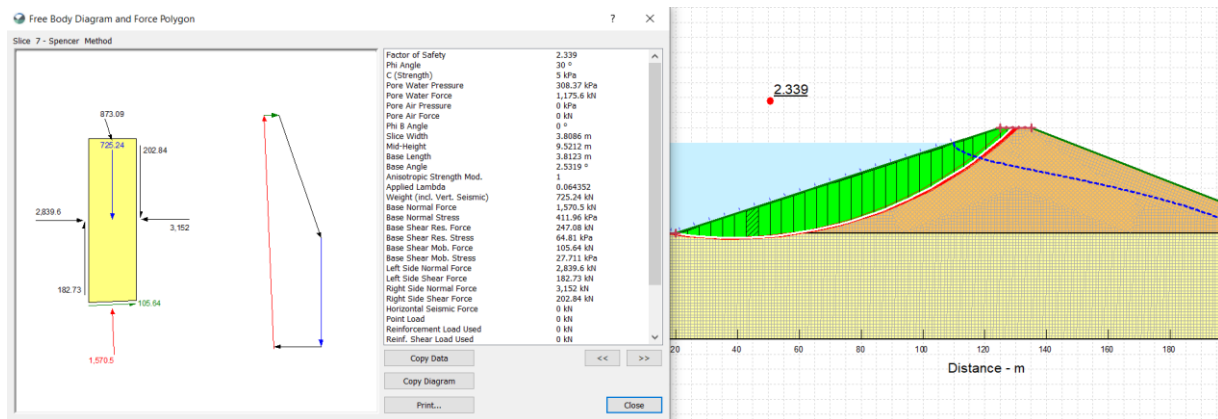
Free Body Diagram and Force Polygon

?

Slice 7 - Spencer Method

873.09

725.24

202.84

2,839.6

3,152

182.73

105.64

1,570.5

| | |
|---|---|
| Factor of Safety | 2.339 |
| Phi Angle | 30 ° |
| C (Strength) | 5 kPa |
| Pore Water Pressure | 308.37 kPa |
| Pore Water Force | 1,175.6 kN |
| Pore Air Pressure | 0 kPa |
| Pore Air Force | 0 kN |
| Phi B Angle | 0 ° |
| Slice Width | 3.8086 m |
| Mid-Height | 9.5212 m |
| Base Length | 3.8123 m |
| Base Angle | 2.5319 ° |
| Anisotropic Strength Mod. | 1 |
| Applied Lambda | 0.064352 |
| Weight (incl. Vert. Seismic) | 725.24 kN |
| Base Normal Force | 1,570.5 kN |
| Base Normal Stress | 411.96 kPa |
| Base Shear Res. Force | 247.08 kN |
| Base Shear Res. Stress | 64.81 kPa |
| Base Shear Mob. Force | 105.64 kN |
| Base Shear Mob. Stress | 27.711 kPa |
| Left Side Normal Force | 2,839.6 kN |
| Left Side Shear Force | 182.73 kN |
| Right Side Normal Force | 3,152 kN |
| Right Side Shear Force | 202.84 kN |
| Horizontal Seismic Force | 0 kN |
| Point Load | 0 kN |
| Reinforcement Load Used | 0 kN |
| Reinf. Shear Load Used | 0 kN |

Copy Data

<<

>>

Copy Diagram

Print...

Close

2.339

20 40 60 80 100 120 140 160 180

Distance - m